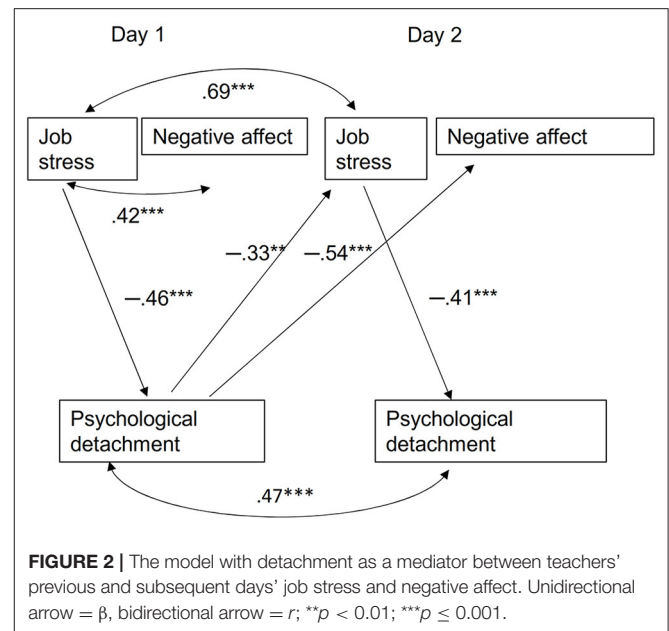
Day 1

Day 2

.69***

Job stress

Negative affect

Job stress

Negative affect

.42***

−.33**

−.54***

−.46***

−.41***

Psychological detachment

Psychological detachment

.47***

**FIGURE 2 |** The model with detachment as a mediator between teachers' previous and subsequent days' job stress and negative affect. Unidirectional arrow = β, bidirectional arrow = $r$; $^{**}p < 0.01$; $^{***}p \leq 0.001$.